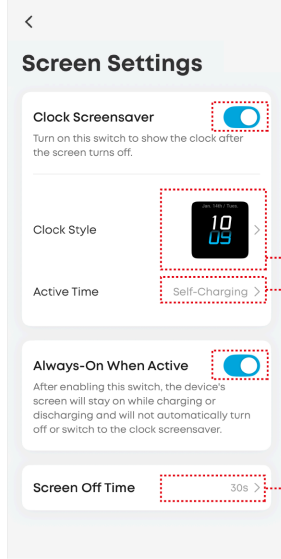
<

Screen Settings

Clock Screensaver

Turn on this switch to show the clock after the screen turns off.

Clock Style

Jan. 14th / Tues.

10
09

>

Active Time

Self-Charging >

Always-On When Active

After enabling this switch, the device's screen will stay on while charging or discharging and will not automatically turn off or switch to the clock screensaver.

Screen Off Time

30s >